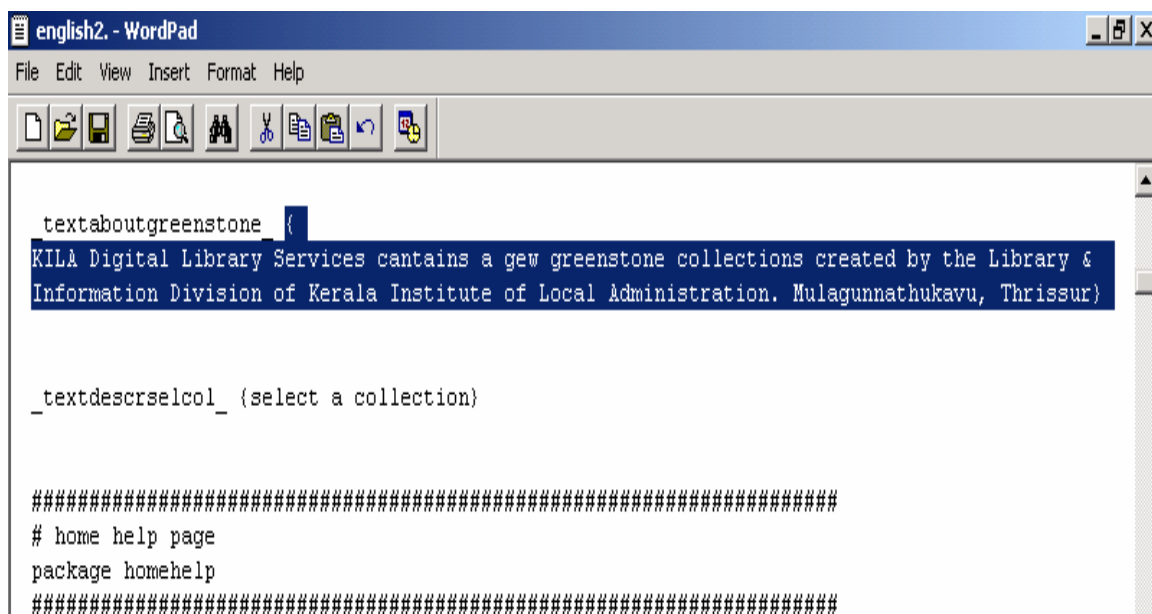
english2. - WordPad

File Edit View Insert Format Help

_textaboutgreenstone_ {
KILA Digital Library Services cantains a gew greenstone collections created by the Library & Information Division of Kerala Institute of Local Administration. Mulagunnathukavu, Thrissur}

_textdescrselcol_ {select a collection}

######################################################################
# home help page
package homehelp
######################################################################